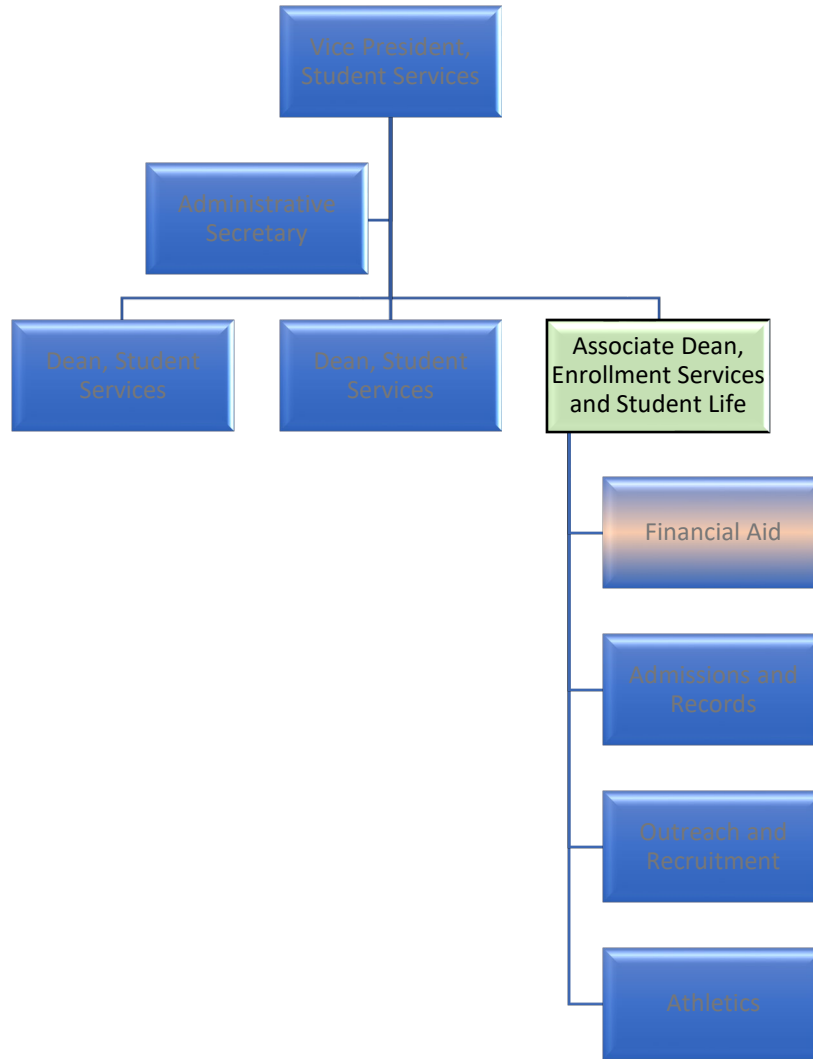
Vice President, Student Services

Administrative Secretary

Dean, Student Services

Dean, Student Services

Associate Dean, Enrollment Services and Student Life

Financial Aid

Admissions and Records

Outreach and Recruitment

Athletics